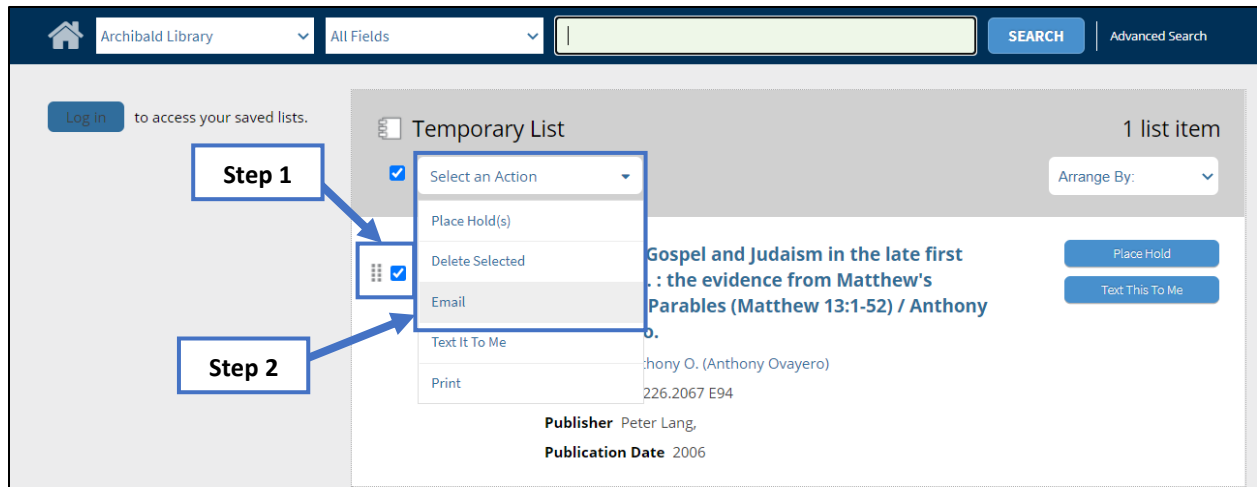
Archibald Library
All Fields
SEARCH
Advanced Search

Log in to access your saved lists.

Temporary List
1 list item

Step 1

Select an Action
Arrange By:

Place Hold(s)
Delete Selected
Email
Text It To Me
Print

Step 2

Gospel and Judaism in the late first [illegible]. : the evidence from Matthew's Parables (Matthew 13:1-52) / Anthony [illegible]o.

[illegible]hony O. (Anthony Ovayero)
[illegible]226.2067 E94
Publisher Peter Lang,
Publication Date 2006

Place Hold
Text This To Me